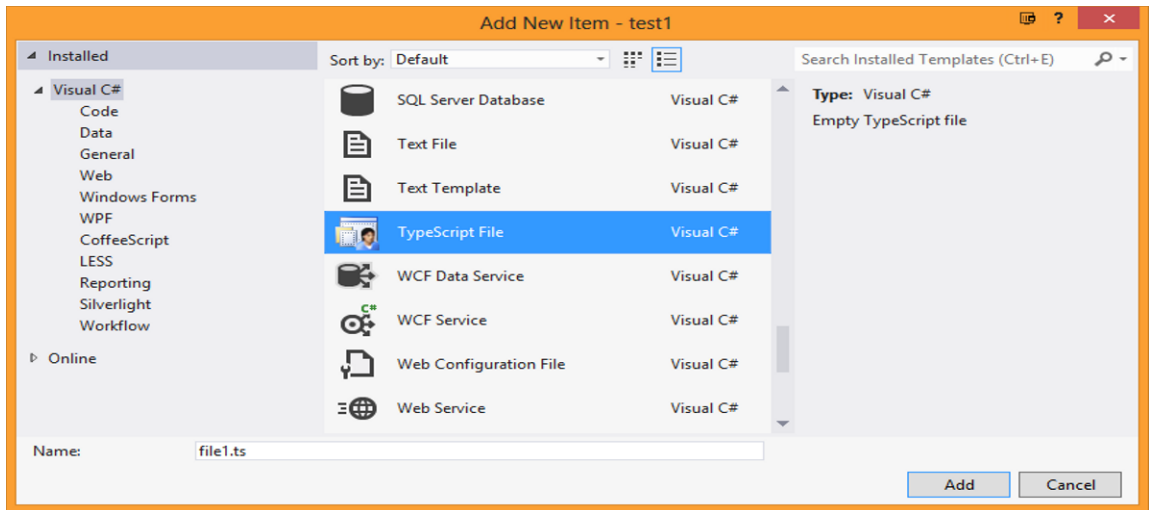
Add New Item - test1

? ✕

Installed

Visual C#
Code
Data
General
Web
Windows Forms
WPF
CoffeeScript
LESS
Reporting
Silverlight
Workflow

Online

Sort by: Default

| | |
|---|---|
| SQL Server Database | Visual C# |
| Text File | Visual C# |
| Text Template | Visual C# |
| TypeScript File | Visual C# |
| WCF Data Service | Visual C# |
| WCF Service | Visual C# |
| Web Configuration File | Visual C# |
| Web Service | Visual C# |

C#

Search Installed Templates (Ctrl+E)

Type: Visual C#
Empty TypeScript file

Name: file1.ts

Add Cancel